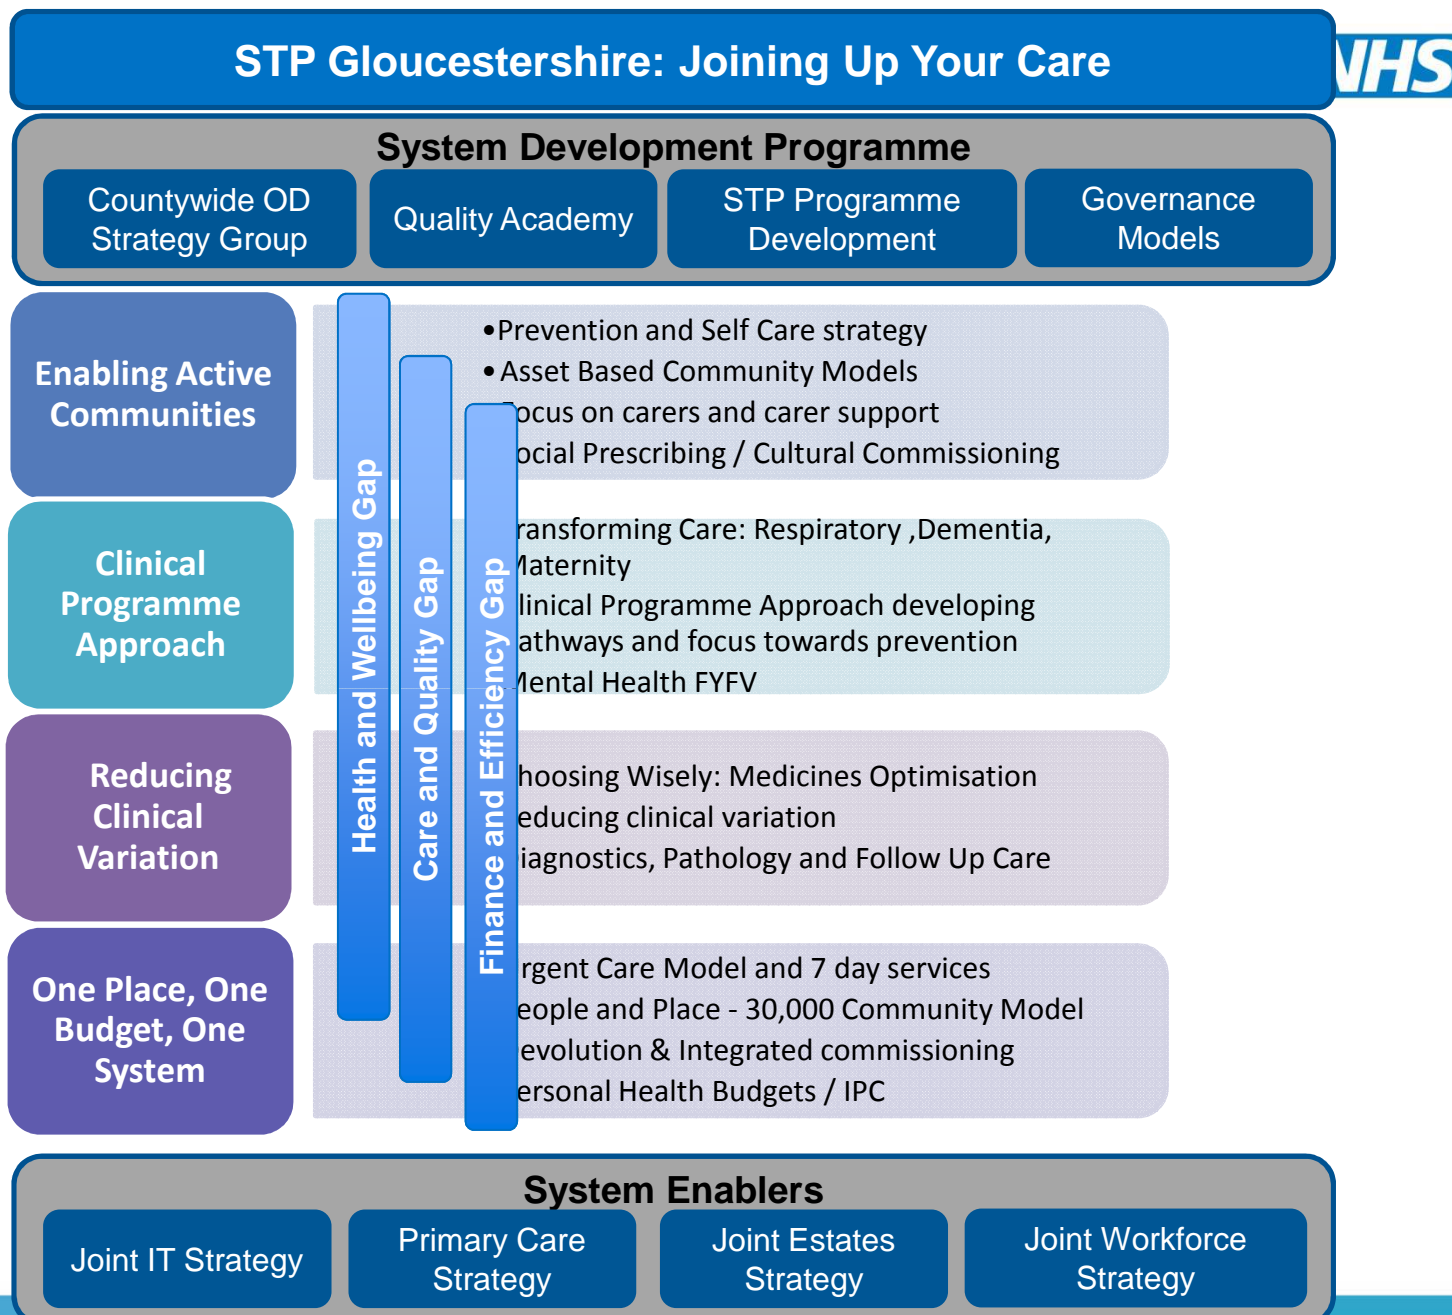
STP Gloucestershire: Joining Up Your Care

NHS

System Development Programme

Countywide OD Strategy Group

Quality Academy

STP Programme Development

Governance Models

Enabling Active Communities

•Prevention and Self Care strategy
• Asset Based Community Models
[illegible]ocus on carers and carer support
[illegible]ocial Prescribing / Cultural Commissioning

Clinical Programme Approach

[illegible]ransforming Care: Respiratory ,Dementia, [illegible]aternity
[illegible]linical Programme Approach developing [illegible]athways and focus towards prevention
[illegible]ental Health FYFV

Reducing Clinical Variation

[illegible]hoosing Wisely: Medicines Optimisation
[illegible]educing clinical variation
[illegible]iagnostics, Pathology and Follow Up Care

One Place, One Budget, One System

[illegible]rgent Care Model and 7 day services
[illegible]eople and Place - 30,000 Community Model
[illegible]evolution & Integrated commissioning
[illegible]ersonal Health Budgets / IPC

Health and Wellbeing Gap

Care and Quality Gap

Finance and Efficiency Gap

System Enablers

Joint IT Strategy

Primary Care Strategy

Joint Estates Strategy

Joint Workforce Strategy